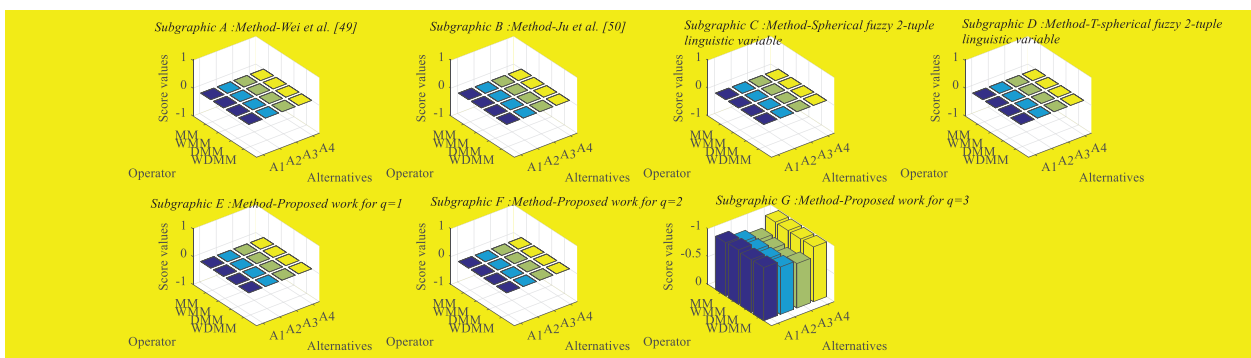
Subgraphic A :Method-Wei et al. [49]

1
0
-1
Score values
MM
WMM
DMM
WDMM
Operator
A1 A2 A3 A4
Alternatives

Subgraphic B :Method-Ju et al. [50]

1
0
-1
Score values
MM
WMM
DMM
WDMM
Operator
A1 A2 A3 A4
Alternatives

Subgraphic C :Method-Spherical fuzzy 2-tuple linguistic variable

1
0
-1
Score values
MM
WMM
DMM
WDMM
Operator
A1 A2 A3 A4
Alternatives

Subgraphic D :Method-T-spherical fuzzy 2-tuple linguistic variable

1
0
-1
Score values
MM
WMM
DMM
WDMM
Operator
A1 A2 A3 A4
Alternatives

Subgraphic E :Method-Proposed work for q=1

1
0
-1
Score values
MM
WMM
DMM
WDMM
Operator
A1 A2 A3 A4
Alternatives

Subgraphic F :Method-Proposed work for q=2

1
0
-1
Score values
MM
WMM
DMM
WDMM
Operator
A1 A2 A3 A4
Alternatives

Subgraphic G :Method-Proposed work for q=3

-1
-0.5
0
Score values
MM
WMM
DMM
WDMM
Operator
A1 A2 A3 A4
Alternatives